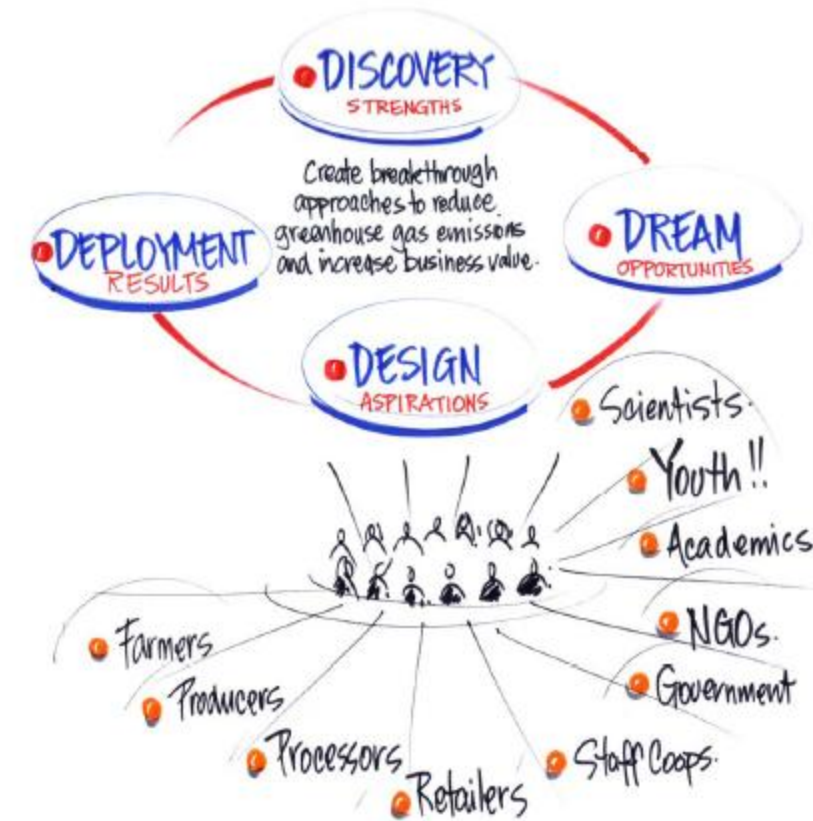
DISCOVERY
STRENGTHS

Create breakthrough approaches to reduce greenhouse gas emissions and increase business value.

DREAM
OPPORTUNITIES

DESIGN
ASPIRATIONS

DEPLOYMENT
RESULTS

Scientists.
Youth!!
Academics
NGOs.
Government
Staff Coops.
Retailers
Processors
Producers
Farmers